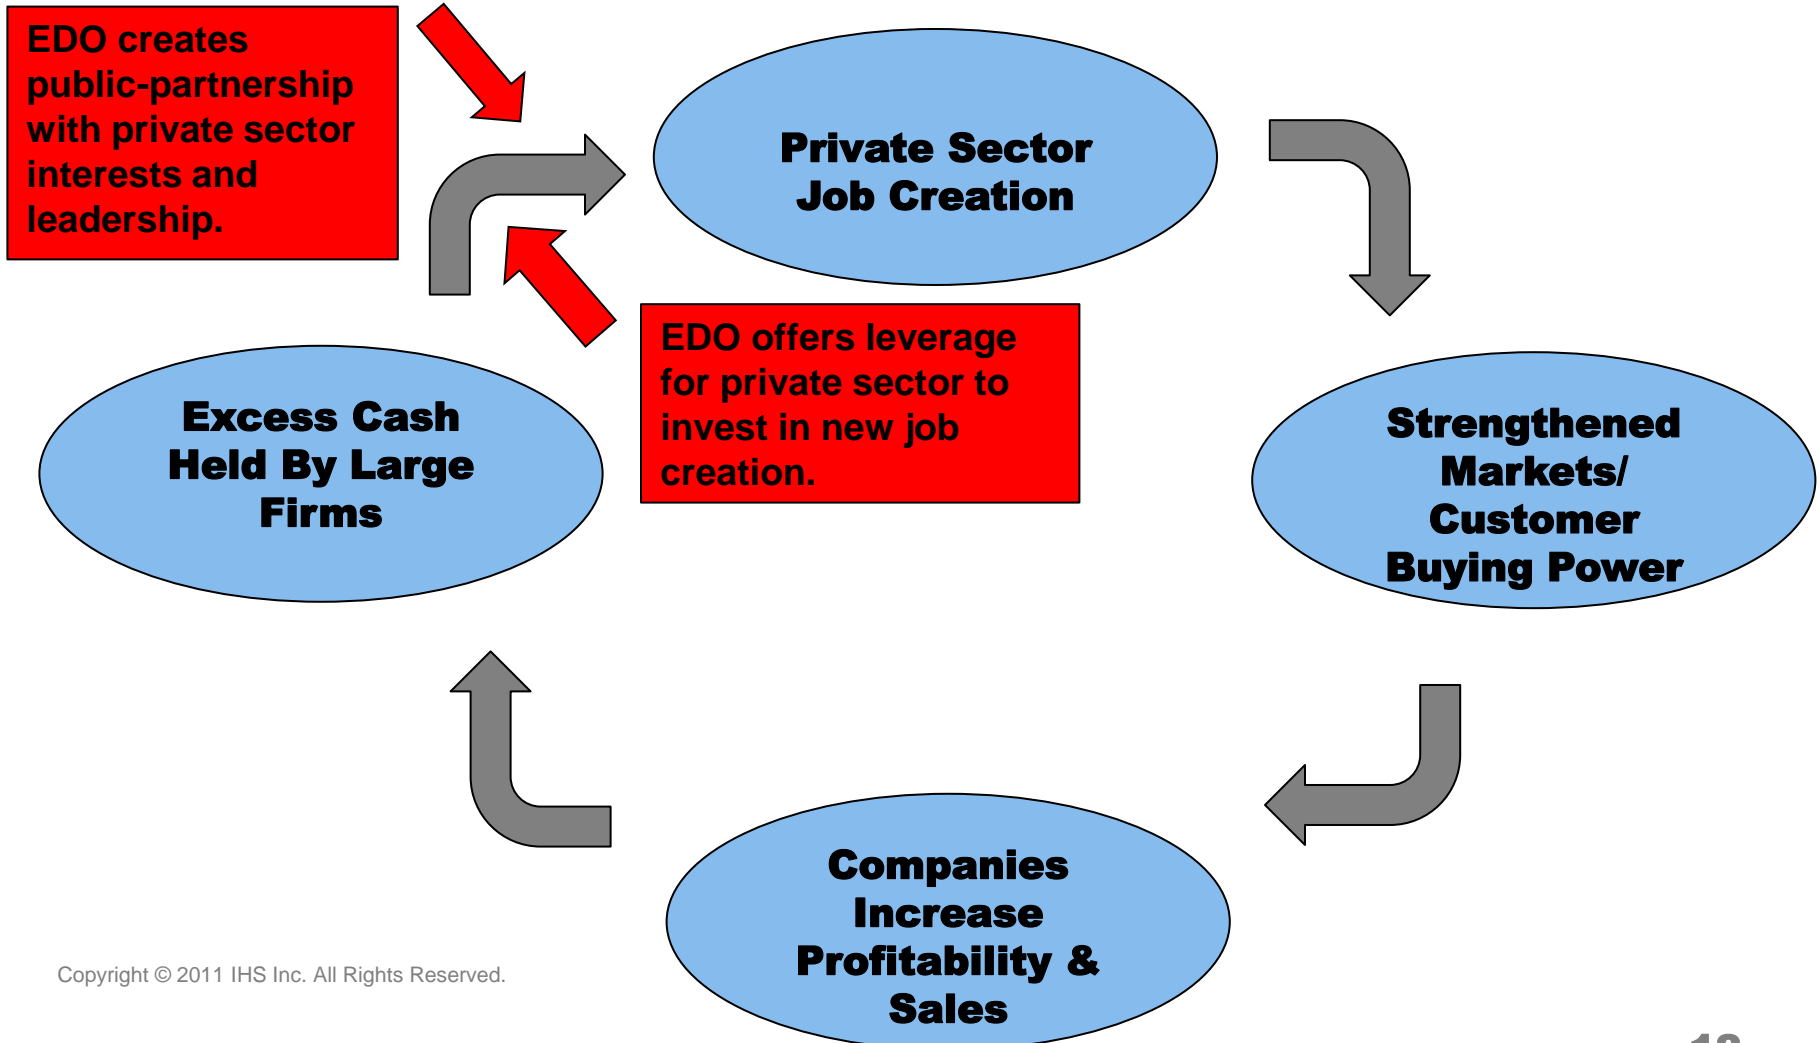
EDO creates public-partnership with private sector interests and leadership.

Private Sector Job Creation

EDO offers leverage for private sector to invest in new job creation.

Excess Cash Held By Large Firms

Strengthened Markets/ Customer Buying Power

Companies Increase Profitability & Sales

Copyright © 2011 IHS Inc. All Rights Reserved.

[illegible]